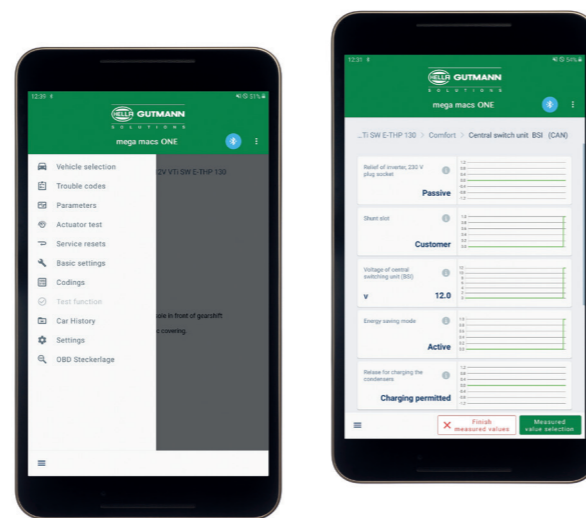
12:35

HELLA GUTMANN
SOLUTIONS

mega macs ONE

Vehicle selection
Trouble codes
Parameters
Actuator test
Service resets
Basic settings
Codings
Test function
Car History
Settings
OBD Steckerlage

2V VTi SW E-THP 130

ore in front of gearshift
s covering.

12:31

HELLA GUTMANN
SOLUTIONS

mega macs ONE

...Ti SW E-THP 130 > Comfort > Central switch unit BSI (CAN)

Relief of inverter, 230 V plug socket
Passive

Shunt slot
Customer

Voltage of central switching unit (BSI)
v 12.0

Energy saving mode
Active

Relase for charging the condensers
Charging permitted

Finish measured values

Measured value selection